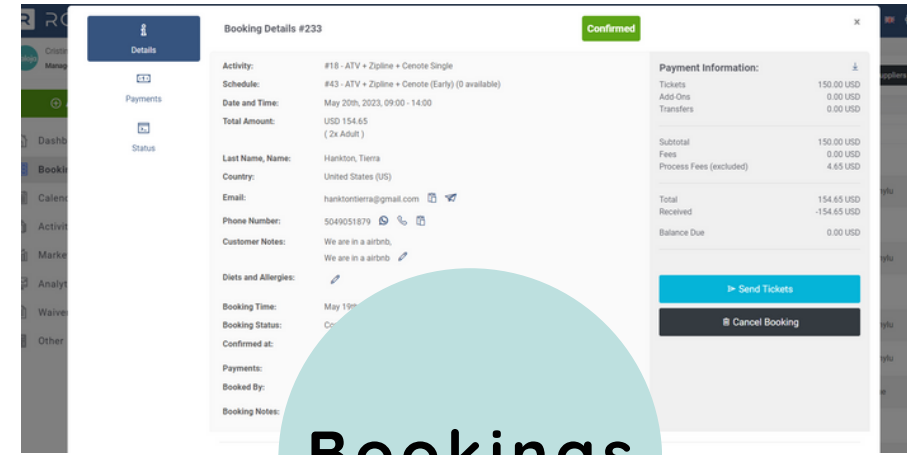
R RO

Cristi
Manag

Dashb
Bookin
Calend
Activit
Marke
Analyt
Waive
Other

Details
Payments
Status

Booking Details #233

Confirmed

×

Activity: #18 - ATV + Zipline + Cenote Single
Schedule: #43 - ATV + Zipline + Cenote (Early) (0 available)
Date and Time: May 20th, 2023, 09:00 - 14:00
Total Amount: USD 154.65 ( 2x Adult )

Last Name, Name: Hankton, Tierra
Country: United States (US)
Email: hanktontierra@gmail.com
Phone Number: 5049051879
Customer Notes: We are in a airbnb, We are in a airbnb
Diets and Allergies:

Booking Time: May 19
Booking Status: Co
Confirmed at:

Payments:
Booked By:

Booking Notes:

Payment Information:

| | |
|---|---|
| Tickets | 150.00 USD |
| Add-Ons | 0.00 USD |
| Transfers | 0.00 USD |
| Subtotal | 150.00 USD |
| Fees | 0.00 USD |
| Process Fees (excluded) | 4.65 USD |
| Total | 154.65 USD |
| Received | -154.65 USD |
| Balance Due | 0.00 USD |

Send Tickets
Cancel Booking

uppliers
ylu
ylu
ylu
ylu
ylu

Bookings